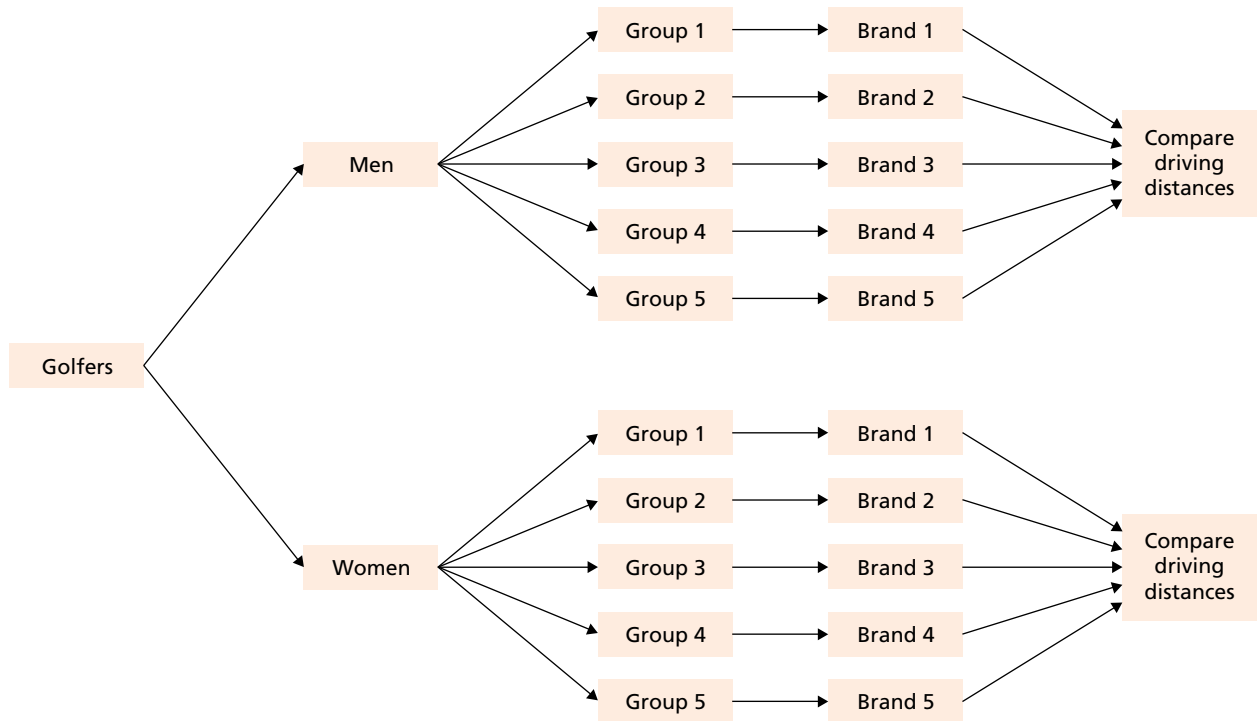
Golfers

Men

Group 1
Brand 1
Group 2
Brand 2
Group 3
Brand 3
Group 4
Brand 4
Group 5
Brand 5

Compare driving distances

Women

Group 1
Brand 1
Group 2
Brand 2
Group 3
Brand 3
Group 4
Brand 4
Group 5
Brand 5

Compare driving distances